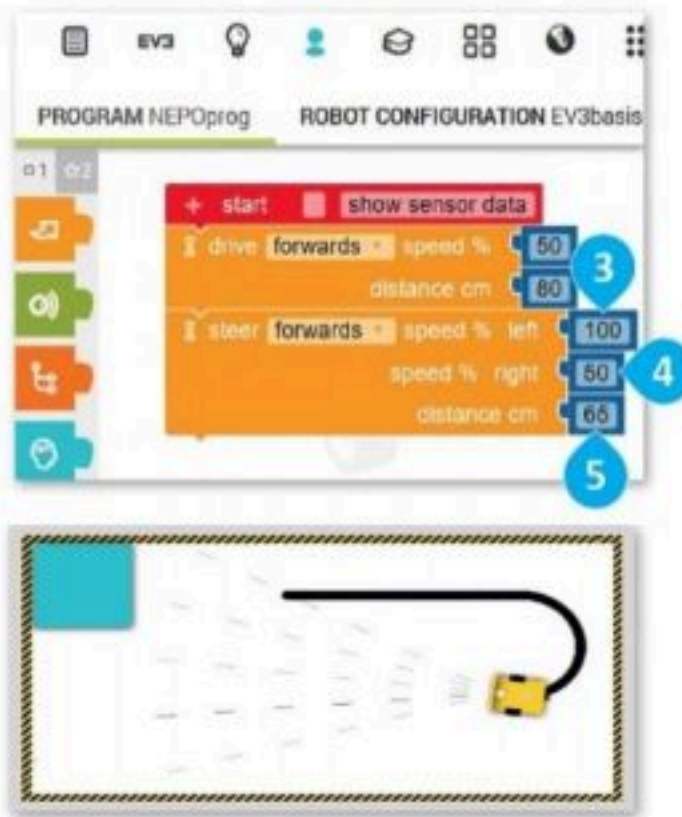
EV3

PROGRAM NEPOprog ROBOT CONFIGURATION EV3basis

α1 α2

+ start show sensor data

drive forwards speed % 50

distance cm 80

3

steer forwards speed % left 100

speed % right 50

4

distance cm 66

5